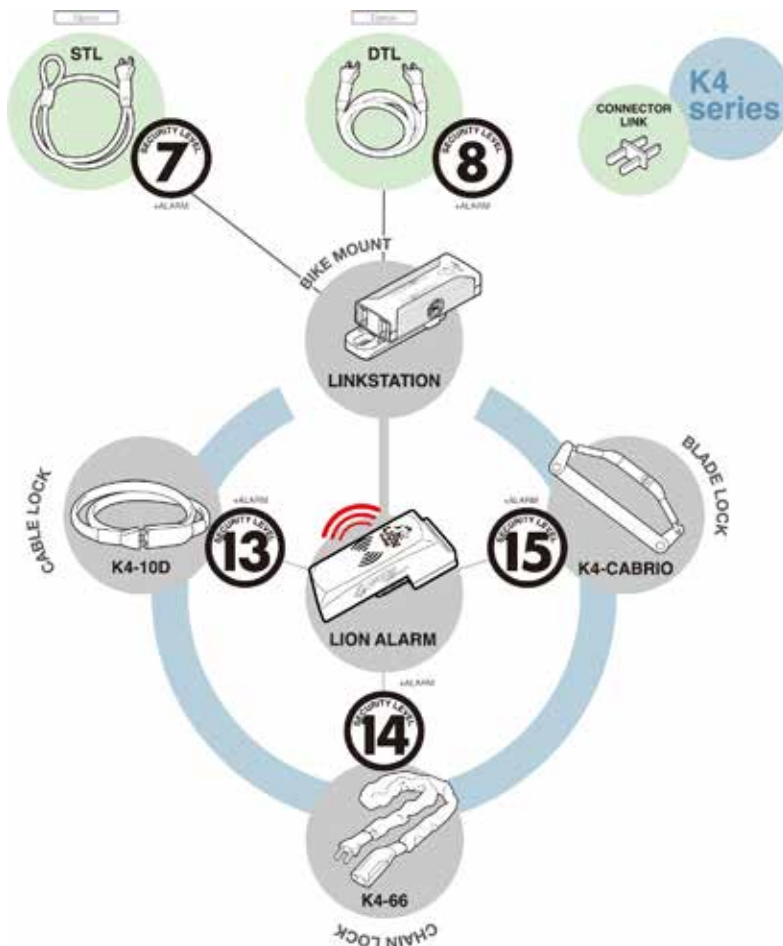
Option
STL
SECURITY LEVEL
7
+ALARM

Option
DTL
SECURITY LEVEL
8
+ALARM

CONNECTOR LINK

K4 series

BIKE MOUNT
LINKSTATION

CABLE LOCK
K4-10D
+ALARM
SECURITY LEVEL
13

LION ALARM

+ALARM
SECURITY LEVEL
15
BLADE LOCK
K4-CABRIO

+ALARM
SECURITY LEVEL
14

K4-66
CHAIN LOCK